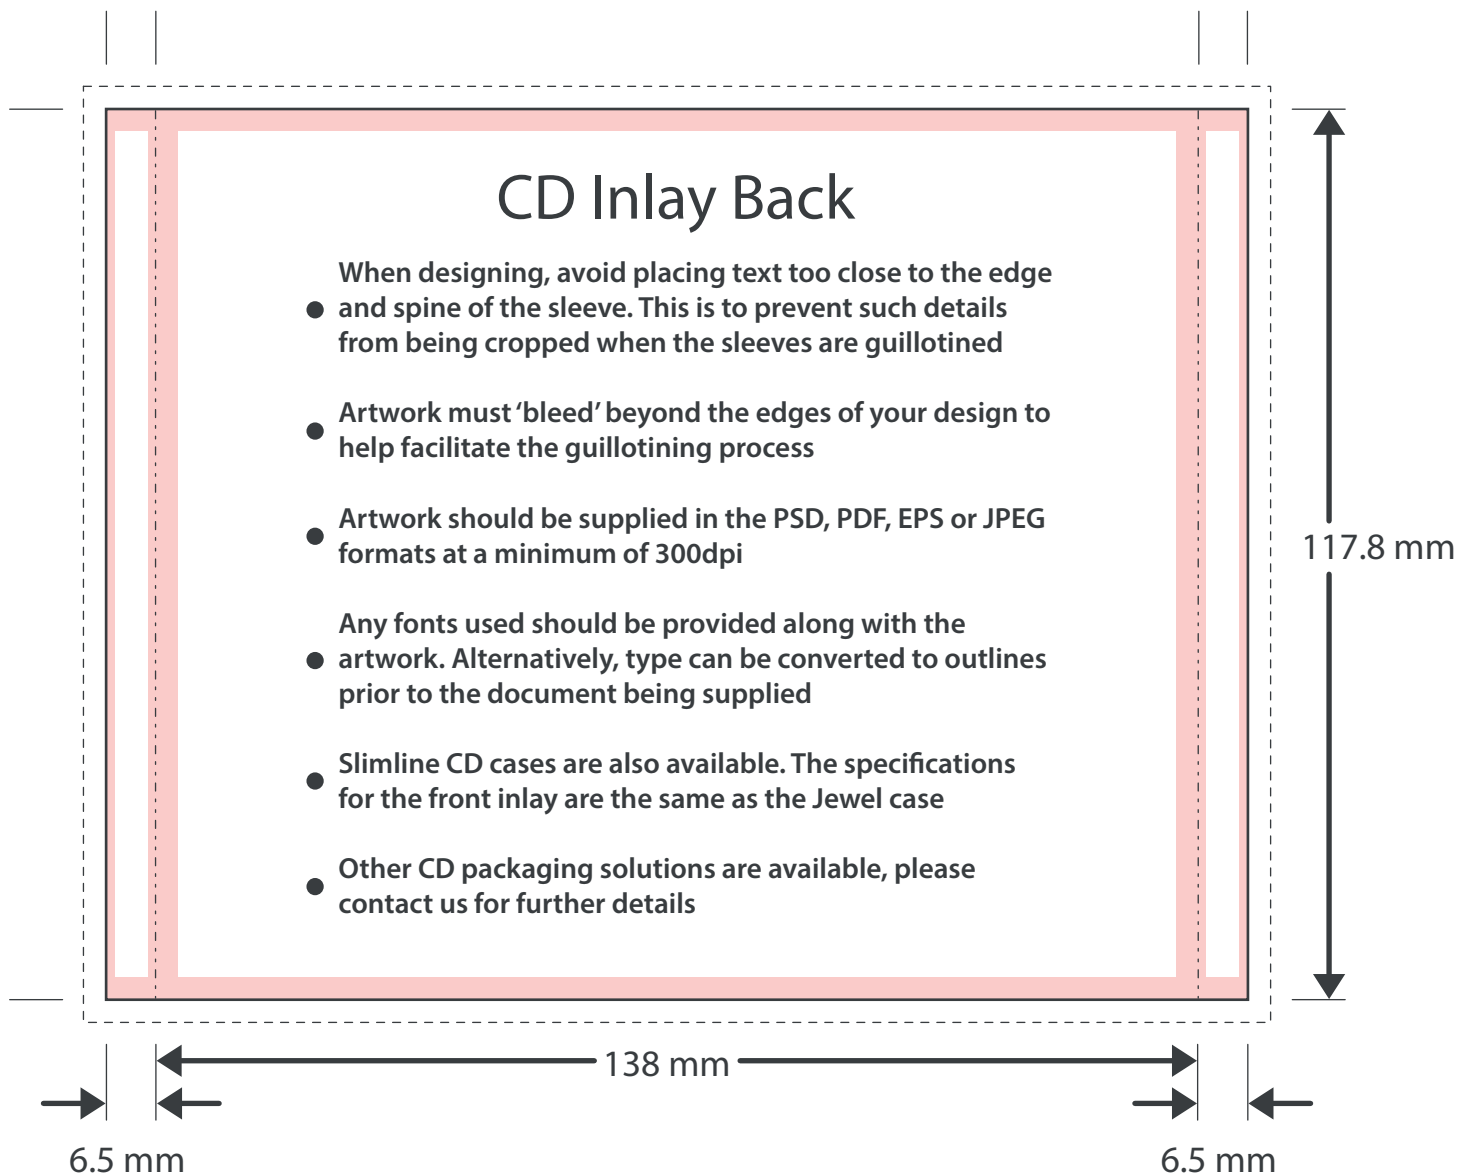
CD Inlay Back

- When designing, avoid placing text too close to the edge and spine of the sleeve. This is to prevent such details from being cropped when the sleeves are guillotined

- Artwork must 'bleed' beyond the edges of your design to help facilitate the guillotining process

- Artwork should be supplied in the PSD, PDF, EPS or JPEG formats at a minimum of 300dpi

- Any fonts used should be provided along with the artwork. Alternatively, type can be converted to outlines prior to the document being supplied

- Slimline CD cases are also available. The specifications for the front inlay are the same as the Jewel case

- Other CD packaging solutions are available, please contact us for further details

117.8 mm

138 mm

6.5 mm

6.5 mm